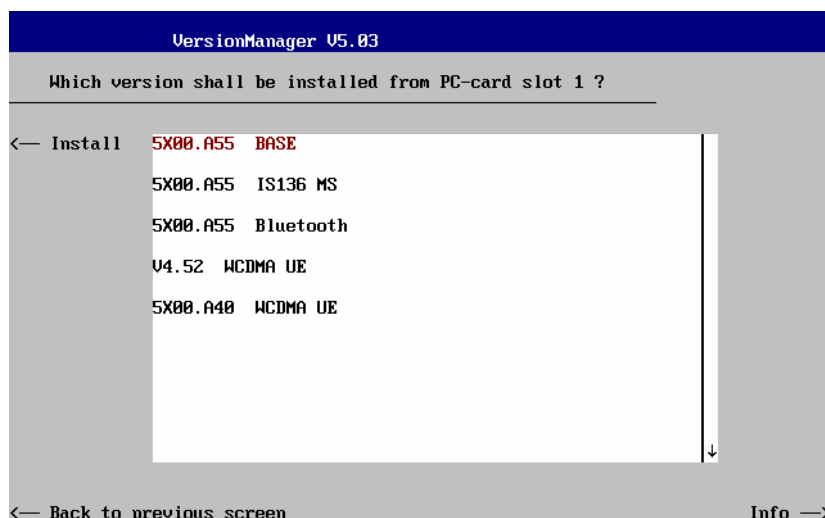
VersionManager V5.03

Which version shall be installed from PC-card slot 1 ?

<— Install 5X00.A55 BASE

5X00.A55 IS136 MS

5X00.A55 Bluetooth

V4.52 WCDMA UE

5X00.A40 WCDMA UE

<— Back to previous screen

Info —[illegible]